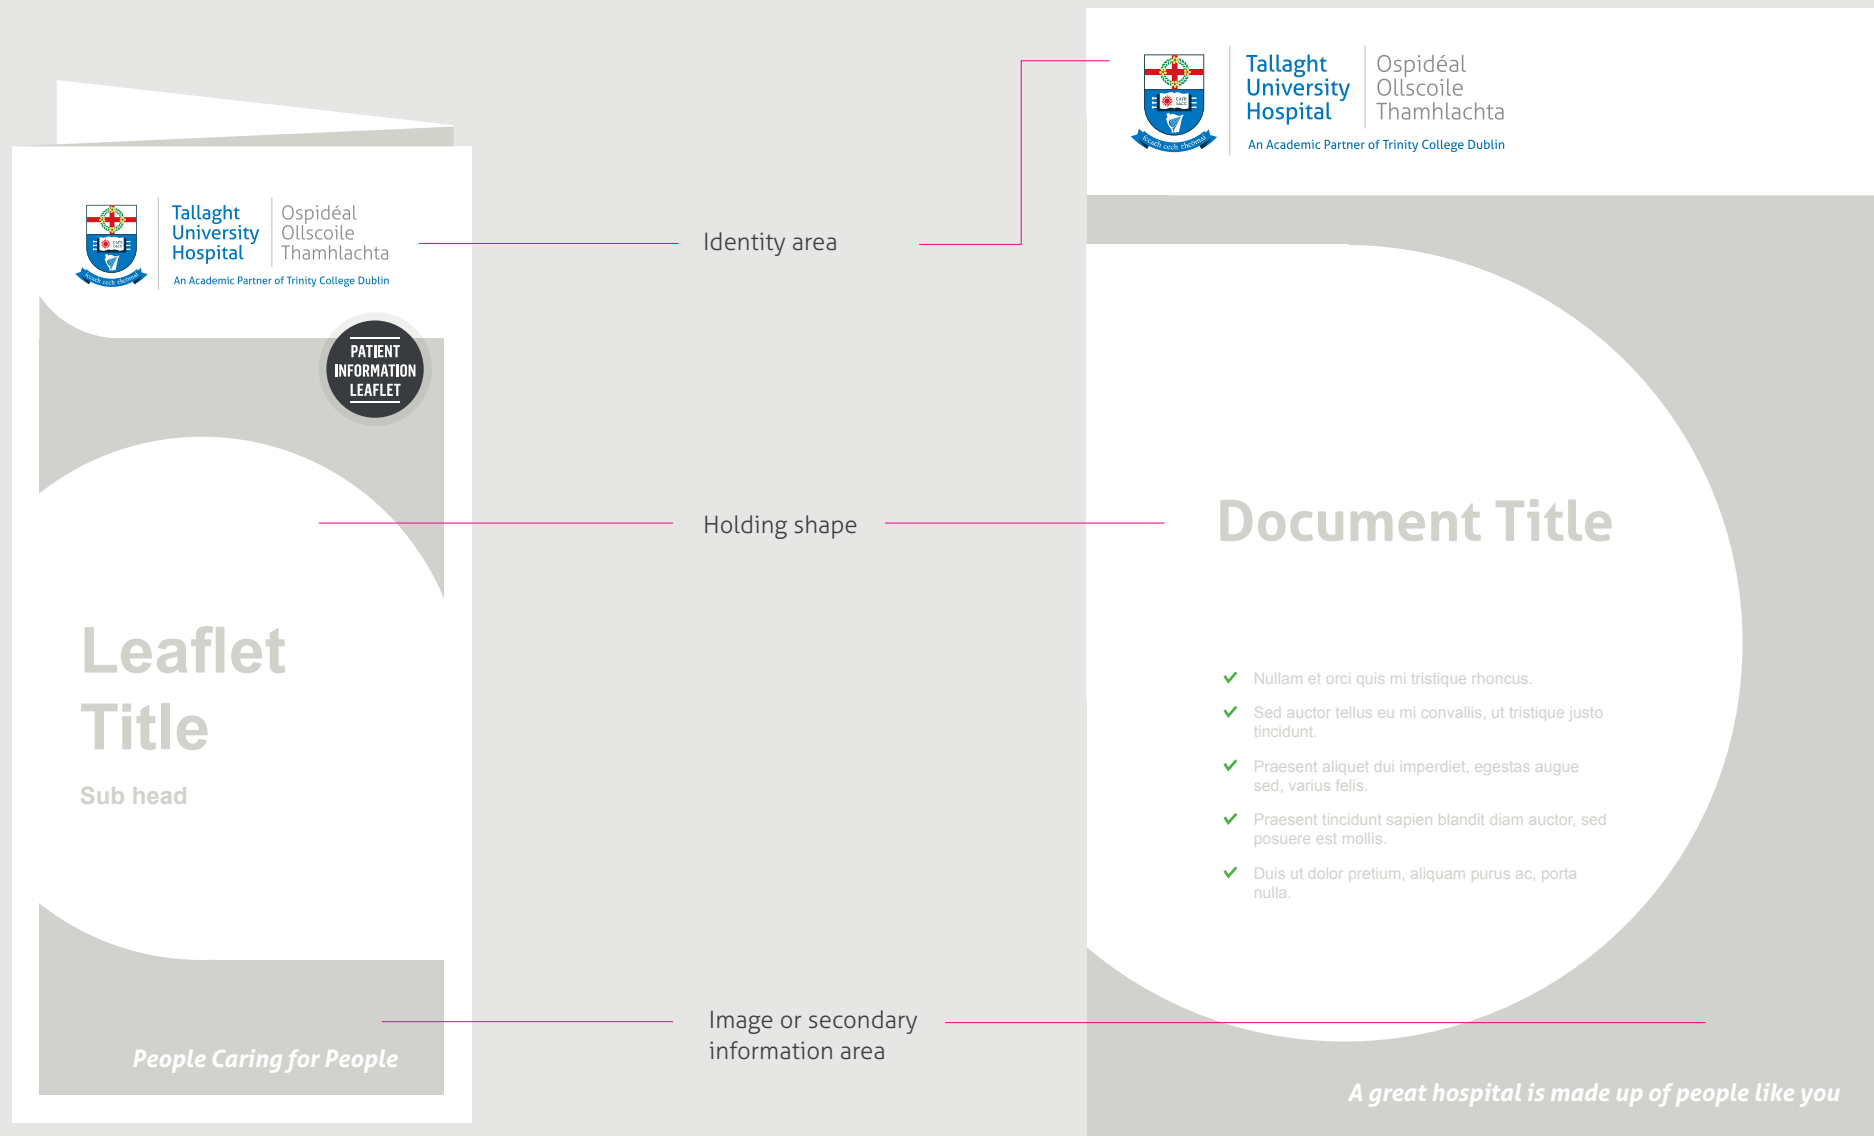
Tallaght University Hospital
Ospidéal Ollscoile Thamhlachta
An Academic Partner of Trinity College Dublin

PATIENT INFORMATION LEAFLET

Leaflet Title

Sub head

People Caring for People

Identity area

Holding shape

Image or secondary information area

Tallaght University Hospital
Ospidéal Ollscoile Thamhlachta
An Academic Partner of Trinity College Dublin

Document Title

Nullam et orci quis mi tristique rhoncus.

Sed auctor tellus eu mi convallis, ut tristique justo tincidunt.

Praesent aliquet dui imperdiet, egestas augue sed, varius felis.

Praesent tincidunt sapien blandit diam auctor, sed posuere est mollis.

Duis ut dolor pretium, aliquam purus ac, porta nulla.

A great hospital is made up of people like you